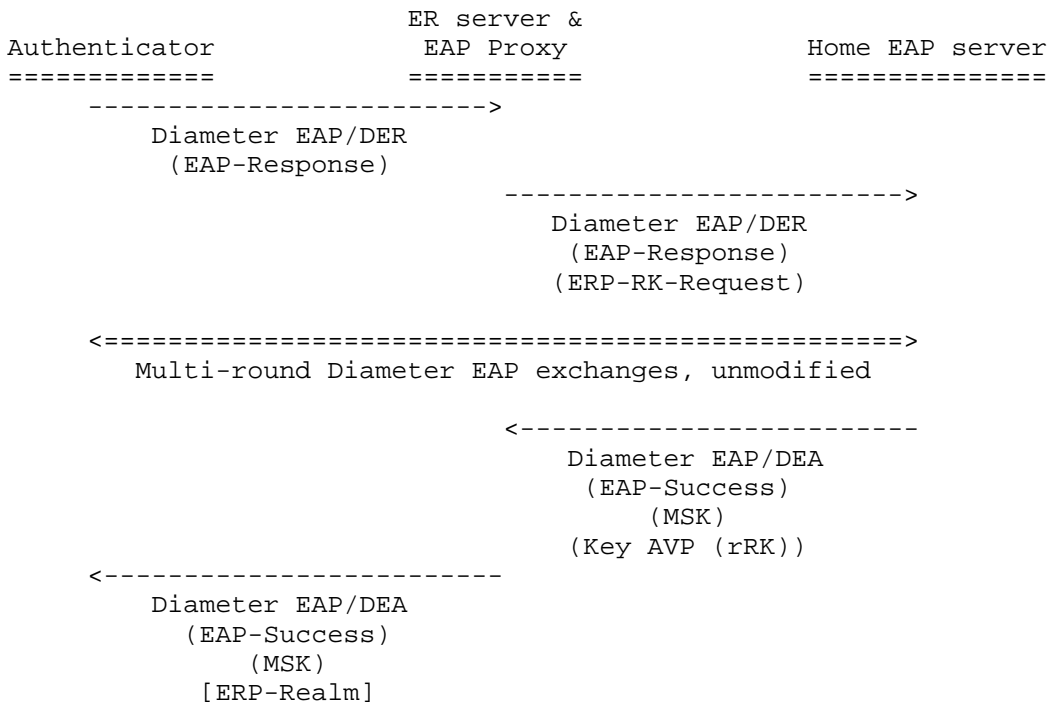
ER server &
Authenticator EAP Proxy Home EAP server
============ ========== ==============
------------------------->
Diameter EAP/DER
(EAP-Response)
------------------------->
Diameter EAP/DER
(EAP-Response)
(ERP-RK-Request)

<====================================================>
Multi-round Diameter EAP exchanges, unmodified

<-------------------------
Diameter EAP/DEA
(EAP-Success)
(MSK)
(Key AVP (rRK))
<-------------------------
Diameter EAP/DEA
(EAP-Success)
(MSK)
[ERP-Realm]